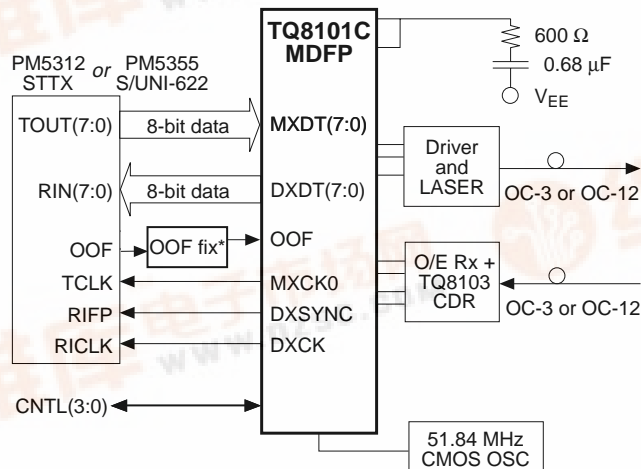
TQ8101C MDFP

PM5312 STTX *or* PM5355 S/UNI-622

600 Ω
0.68 μF
$V_{EE}$

TOUT(7:0)
8-bit data
MXDT(7:0)

Driver and LASER

RIN(7:0)
8-bit data
DXDT(7:0)

OC-3 or OC-12

OOF
OOF fix*
OOF

TCLK
MXCK0

O/E Rx + TQ8103 CDR

RIFP
DXSYNC

OC-3 or OC-12

RICLK
DXCK

CNTL(3:0)

51.84 MHz CMOS OSC